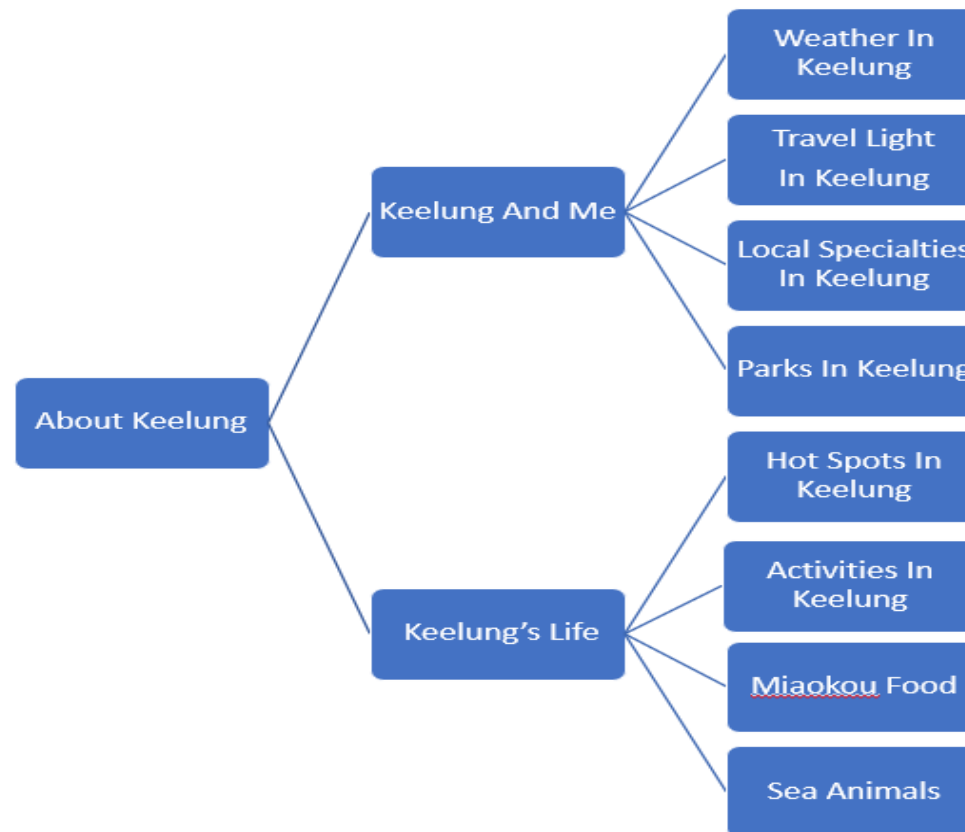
About Keelung

Keelung And Me

Weather In Keelung

Travel Light In Keelung

Local Specialties In Keelung

Parks In Keelung

Keelung's Life

Hot Spots In Keelung

Activities In Keelung

Miaokou Food

Sea Animals